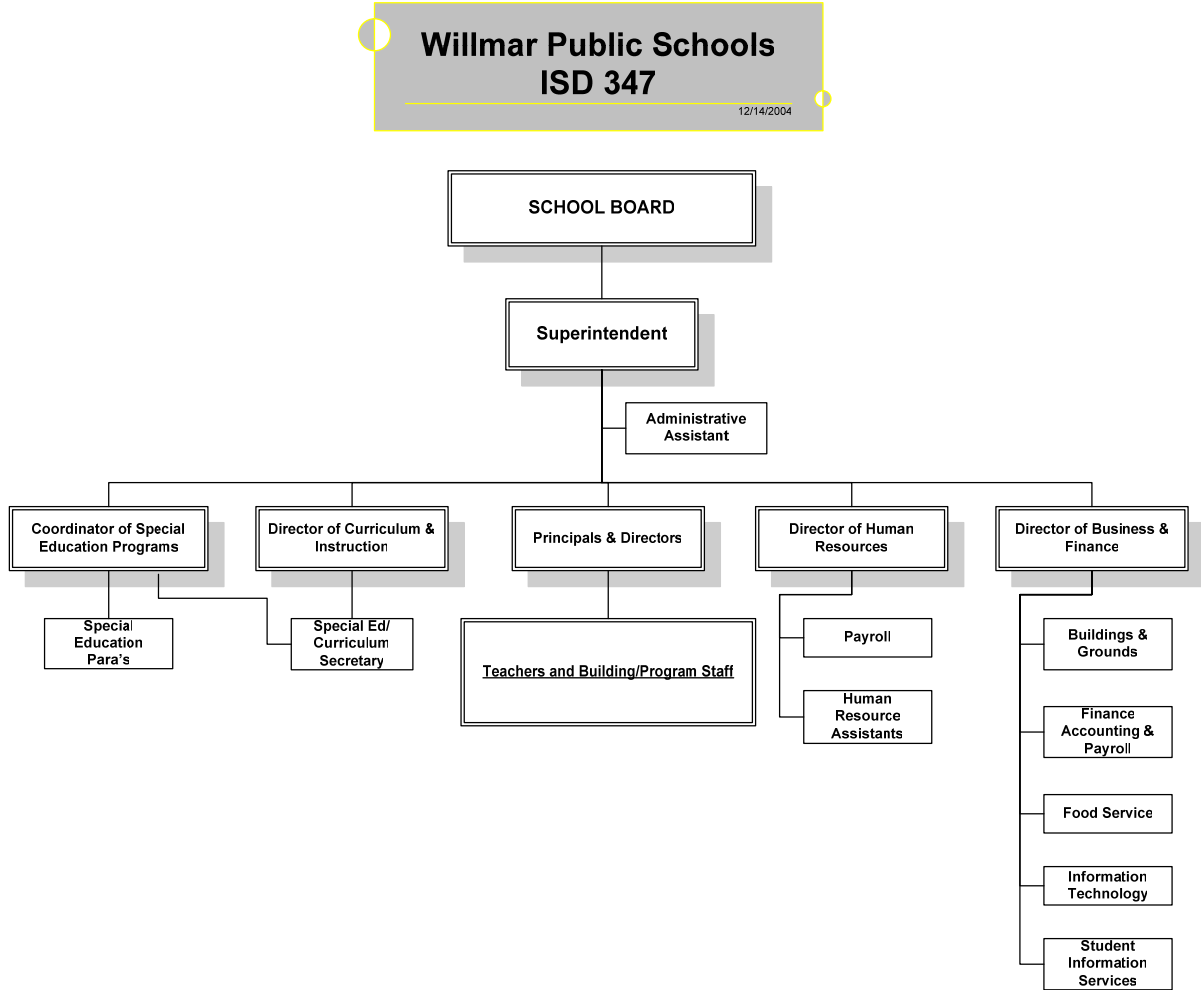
Willmar Public Schools
ISD 347

12/14/2004

SCHOOL BOARD

Superintendent

Administrative Assistant

Coordinator of Special Education Programs

Director of Curriculum & Instruction

Principals & Directors

Director of Human Resources

Director of Business & Finance

Special Education Para's

Special Ed/ Curriculum Secretary

Teachers and Building/Program Staff

Payroll

Human Resource Assistants

Buildings & Grounds

Finance Accounting & Payroll

Food Service

Information Technology

Student Information Services